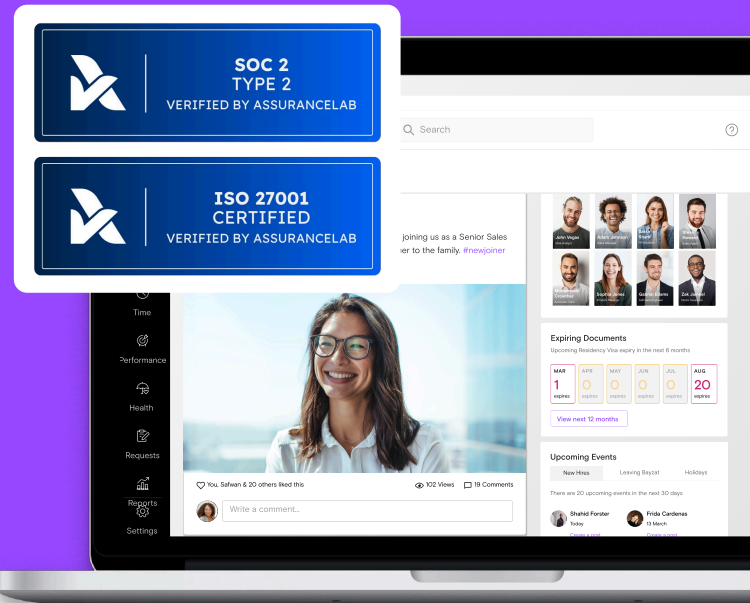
SOC 2
TYPE 2
VERIFIED BY ASSURANCELAB

ISO 27001
CERTIFIED
VERIFIED BY ASSURANCELAB

Search

joining us as a Senior Sales
ner to the family. #newjoiner

Time
Performance
Health
Requests
Reports
Settings

You, Safwan & 20 others liked this
102 Views
19 Comments
Write a comment...

John Vegas
Adam Johnson
Sophie James
Gabriel Adams
Zak Jameel

Expiring Documents
Upcoming Residency Visa expiry in the next 6 months

| MAR | APR | MAY | JUN | JUL | AUG |
|---|---|---|---|---|---|
| 1 | 0 | 0 | 0 | 0 | 20 |
| expires | expires | expires | expires | expires | expires |

View next 12 months

Upcoming Events
New Hires
Leaving Bayzat
Holidays
There are 20 upcoming events in the next 30 days
Shahid Forster
Today
Create a post
Frida Cardenas
13 March
Create a post